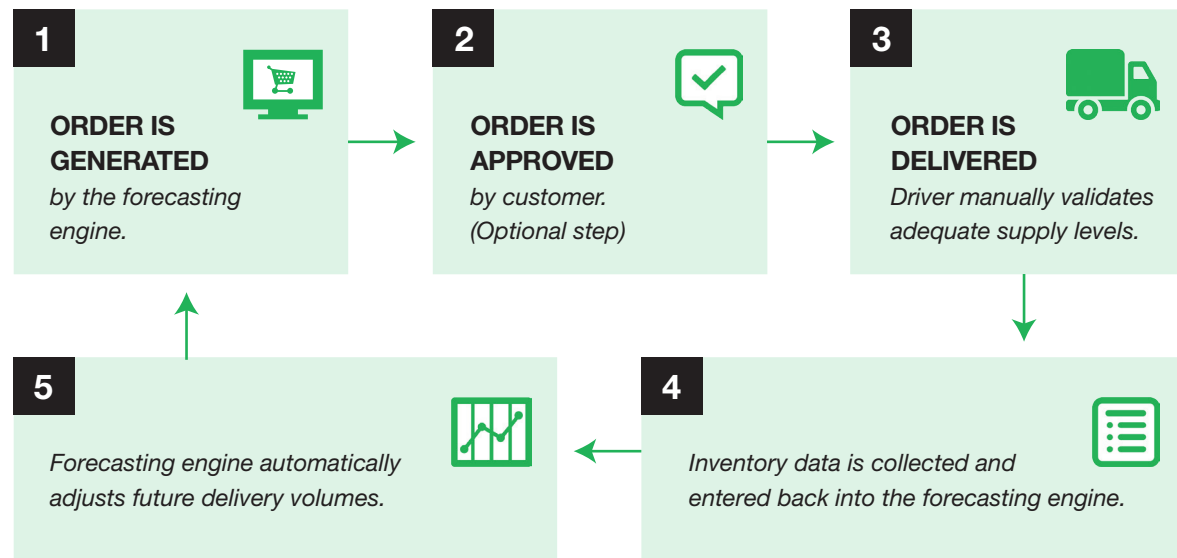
1

ORDER IS GENERATED
by the forecasting engine.

2

ORDER IS APPROVED
by customer. (Optional step)

3

ORDER IS DELIVERED
Driver manually validates adequate supply levels.

4

Inventory data is collected and entered back into the forecasting engine.

5

Forecasting engine automatically adjusts future delivery volumes.